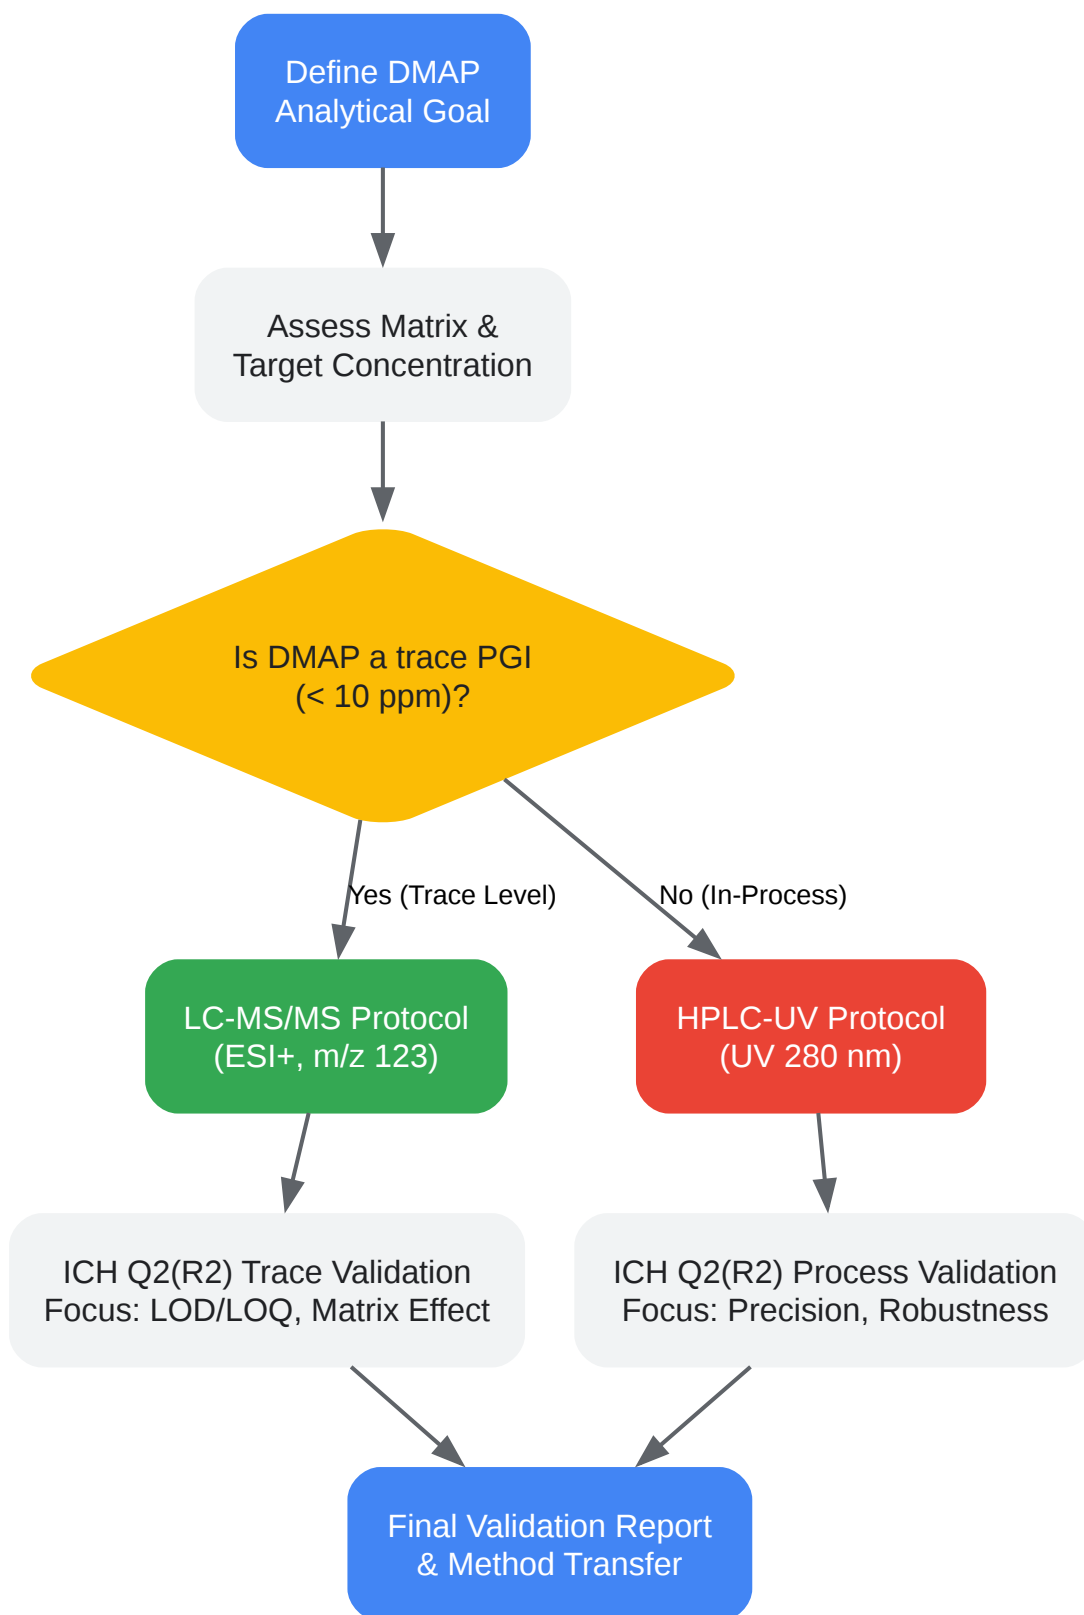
Define DMAP Analytical Goal

Assess Matrix & Target Concentration

Is DMAP a trace PGI (< 10 ppm)?

Yes (Trace Level)

No (In-Process)

LC-MS/MS Protocol (ESI+, m/z 123)

HPLC-UV Protocol (UV 280 nm)

ICH Q2(R2) Trace Validation Focus: LOD/LOQ, Matrix Effect

ICH Q2(R2) Process Validation Focus: Precision, Robustness

Final Validation Report & Method Transfer